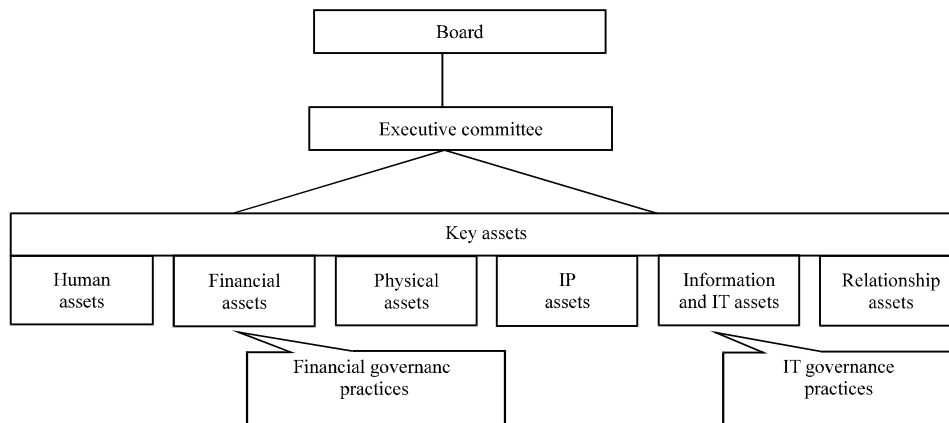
Board

Executive committee

Key assets

Human assets

Financial assets

Physical assets

IP assets

Information and IT assets

Relationship assets

Financial governanc practices

IT governance practices